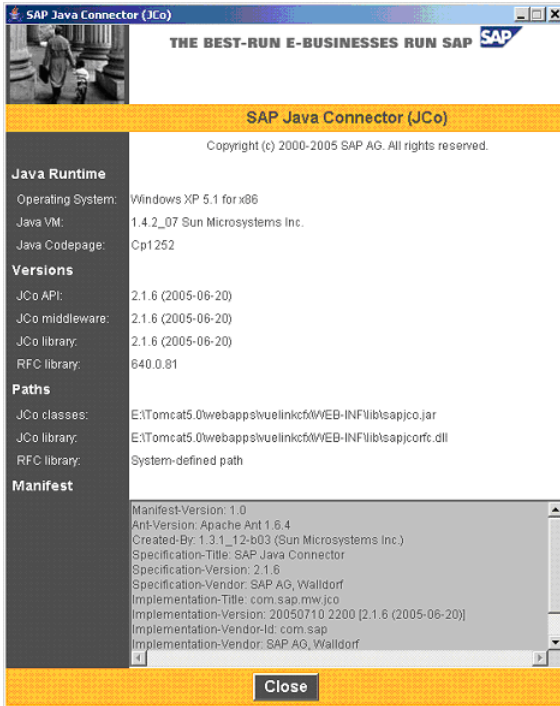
SAP Java Connector (JCo)

THE BEST-RUN E-BUSINESSES RUN SAP SAP

SAP Java Connector (JCo)

Copyright (c) 2000-2005 SAP AG. All rights reserved.

Java Runtime

| | |
|---|---|
| Operating System: | Windows XP 5.1 for x86 |
| Java VM: | 1.4.2_07 Sun Microsystems Inc. |
| Java Codepage: | Cp1252 |

Versions

| | |
|---|---|
| JCo API: | 2.1.6 (2005-06-20) |
| JCo middleware: | 2.1.6 (2005-06-20) |
| JCo library: | 2.1.6 (2005-06-20) |
| RFC library: | 640.0.81 |

Paths

| | |
|---|---|
| JCo classes: | E:\Tomcat5.0\webapps\vuelinkcfx\WEB-INF\lib\sapjco.jar |
| JCo library: | E:\Tomcat5.0\webapps\vuelinkcfx\WEB-INF\lib\sapjcorfc.dll |
| RFC library: | System-defined path |

Manifest

Manifest-Version: 1.0
Ant-Version: Apache Ant 1.6.4
Created-By: 1.3.1_12-b03 (Sun Microsystems Inc.)
Specification-Title: SAP Java Connector
Specification-Version: 2.1.6
Specification-Vendor: SAP AG, Walldorf
Implementation-Title: com.sap.mw.jco
Implementation-Version: 20050710 2200 [2.1.6 (2005-06-20)]
Implementation-Vendor-Id: com.sap
Implementation-Vendor: SAP AG, Walldorf

Close